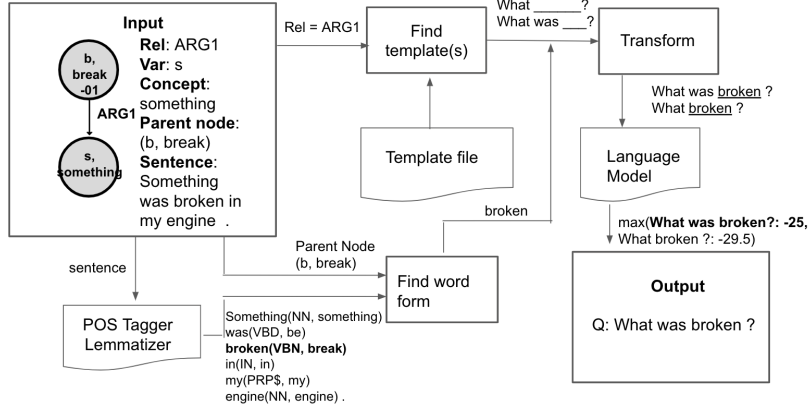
Input

b, break -01

ARG1

s, something

Rel: ARG1
Var: s
Concept: something
Parent node: (b, break)
Sentence: Something was broken in my engine .

Rel = ARG1

Find template(s)

What ______?
What was ___?

Transform

What was broken ?
What broken ?

Template file

Language Model

broken

max(**What was broken?: -25,**
What broken ?: -29.5)

Parent Node
(b, break)

sentence

Find word form

Output

Q: What was broken ?

POS Tagger Lemmatizer

Something(NN, something)
was(VBD, be)
**broken(VBN, break)**
in(IN, in)
my(PRP$, my)
engine(NN, engine) .